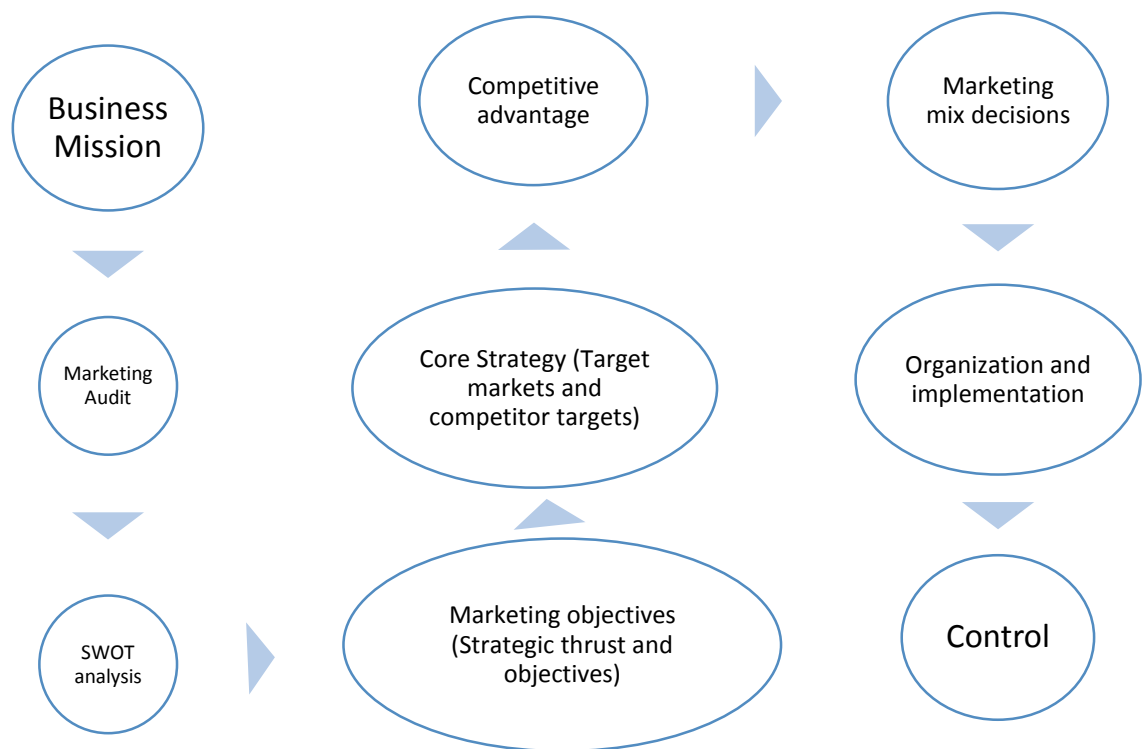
Business Mission

Marketing Audit

SWOT analysis

Marketing objectives (Strategic thrust and objectives)

Core Strategy (Target markets and competitor targets)

Competitive advantage

Marketing mix decisions

Organization and implementation

Control